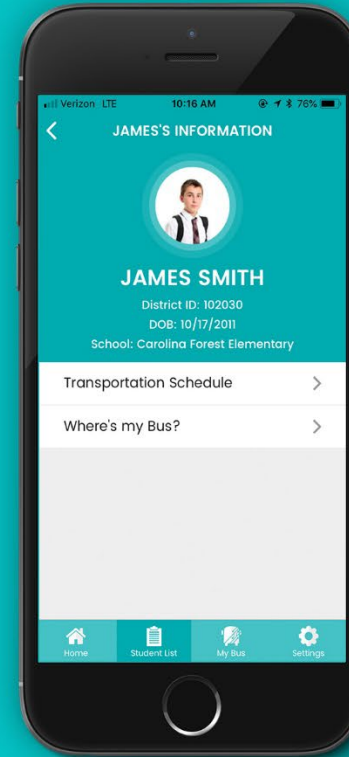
Verizon LTE 10:16 AM 76%

JAMES'S INFORMATION

JAMES SMITH
District ID: 102030
DOB: 10/17/2011
School: Carolina Forest Elementary

Transportation Schedule

Where's my Bus?

Home
Student List
My Bus
Settings